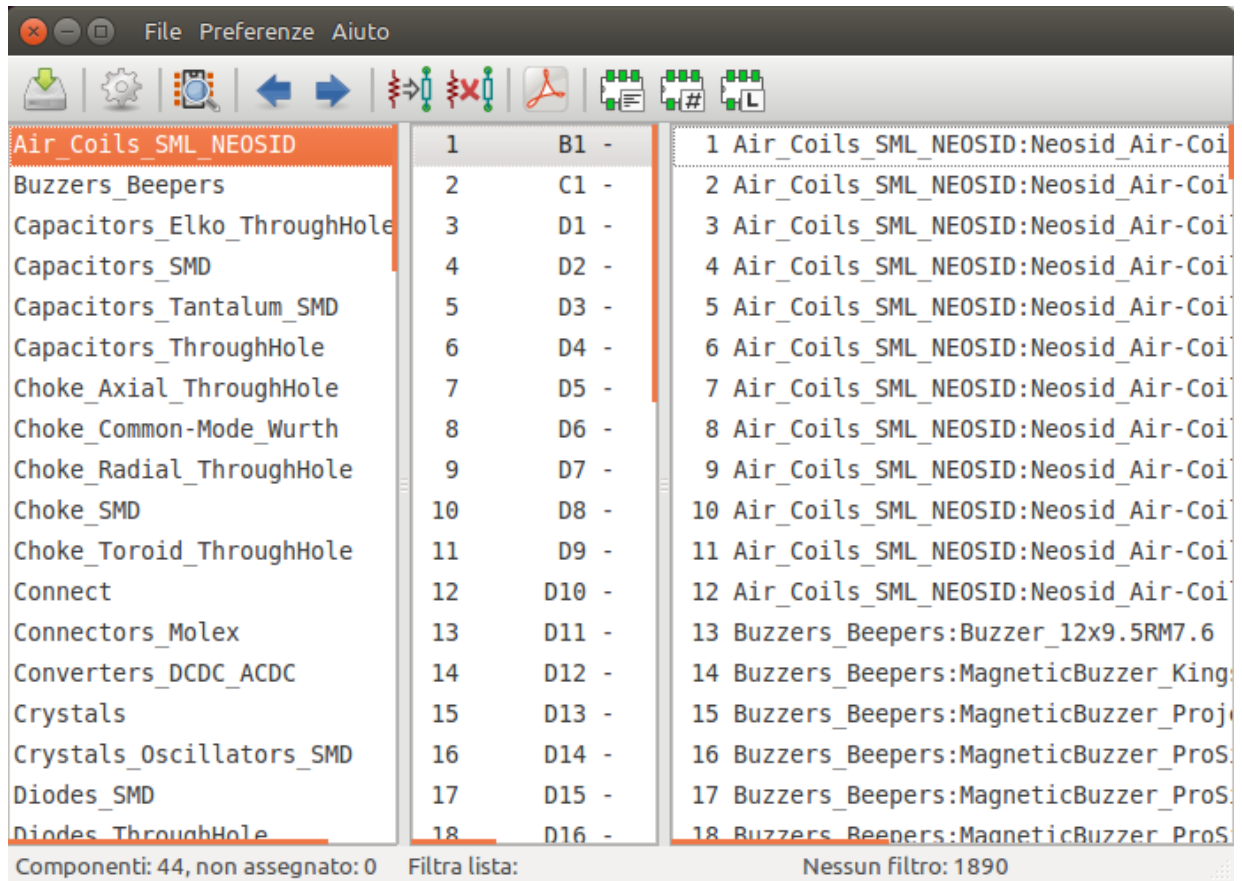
File Preferenze Aiuto

Air_Coils_SML_NEOSID
Buzzers_Beepers
Capacitors_Elko_ThroughHole
Capacitors_SMD
Capacitors_Tantalum_SMD
Capacitors_ThroughHole
Choke_Axial_ThroughHole
Choke_Common-Mode_Wurth
Choke_Radial_ThroughHole
Choke_SMD
Choke_Toroid_ThroughHole
Connect
Connectors_Molex
Converters_DCDC_ACDC
Crystals
Crystals_Oscillators_SMD
Diodes_SMD
Diodes_ThroughHole

| | | |
|---|---|---|
| 1 | B1 | - |
| 2 | C1 | - |
| 3 | D1 | - |
| 4 | D2 | - |
| 5 | D3 | - |
| 6 | D4 | - |
| 7 | D5 | - |
| 8 | D6 | - |
| 9 | D7 | - |
| 10 | D8 | - |
| 11 | D9 | - |
| 12 | D10 | - |
| 13 | D11 | - |
| 14 | D12 | - |
| 15 | D13 | - |
| 16 | D14 | - |
| 17 | D15 | - |
| 18 | D16 | - |

1 Air_Coils_SML_NEOSID:Neosid_Air-Coi
2 Air_Coils_SML_NEOSID:Neosid_Air-Coi
3 Air_Coils_SML_NEOSID:Neosid_Air-Coi
4 Air_Coils_SML_NEOSID:Neosid_Air-Coi
5 Air_Coils_SML_NEOSID:Neosid_Air-Coi
6 Air_Coils_SML_NEOSID:Neosid_Air-Coi
7 Air_Coils_SML_NEOSID:Neosid_Air-Coi
8 Air_Coils_SML_NEOSID:Neosid_Air-Coi
9 Air_Coils_SML_NEOSID:Neosid_Air-Coi
10 Air_Coils_SML_NEOSID:Neosid_Air-Coi
11 Air_Coils_SML_NEOSID:Neosid_Air-Coi
12 Air_Coils_SML_NEOSID:Neosid_Air-Coi
13 Buzzers_Beepers:Buzzer_12x9.5RM7.6
14 Buzzers_Beepers:MagneticBuzzer_King
15 Buzzers_Beepers:MagneticBuzzer_Proj
16 Buzzers_Beepers:MagneticBuzzer_ProS
17 Buzzers_Beepers:MagneticBuzzer_ProS
18 Buzzers_Beepers:MagneticBuzzer_ProS

Componenti: 44, non assegnato: 0 Filtra lista: Nessun filtro: 1890